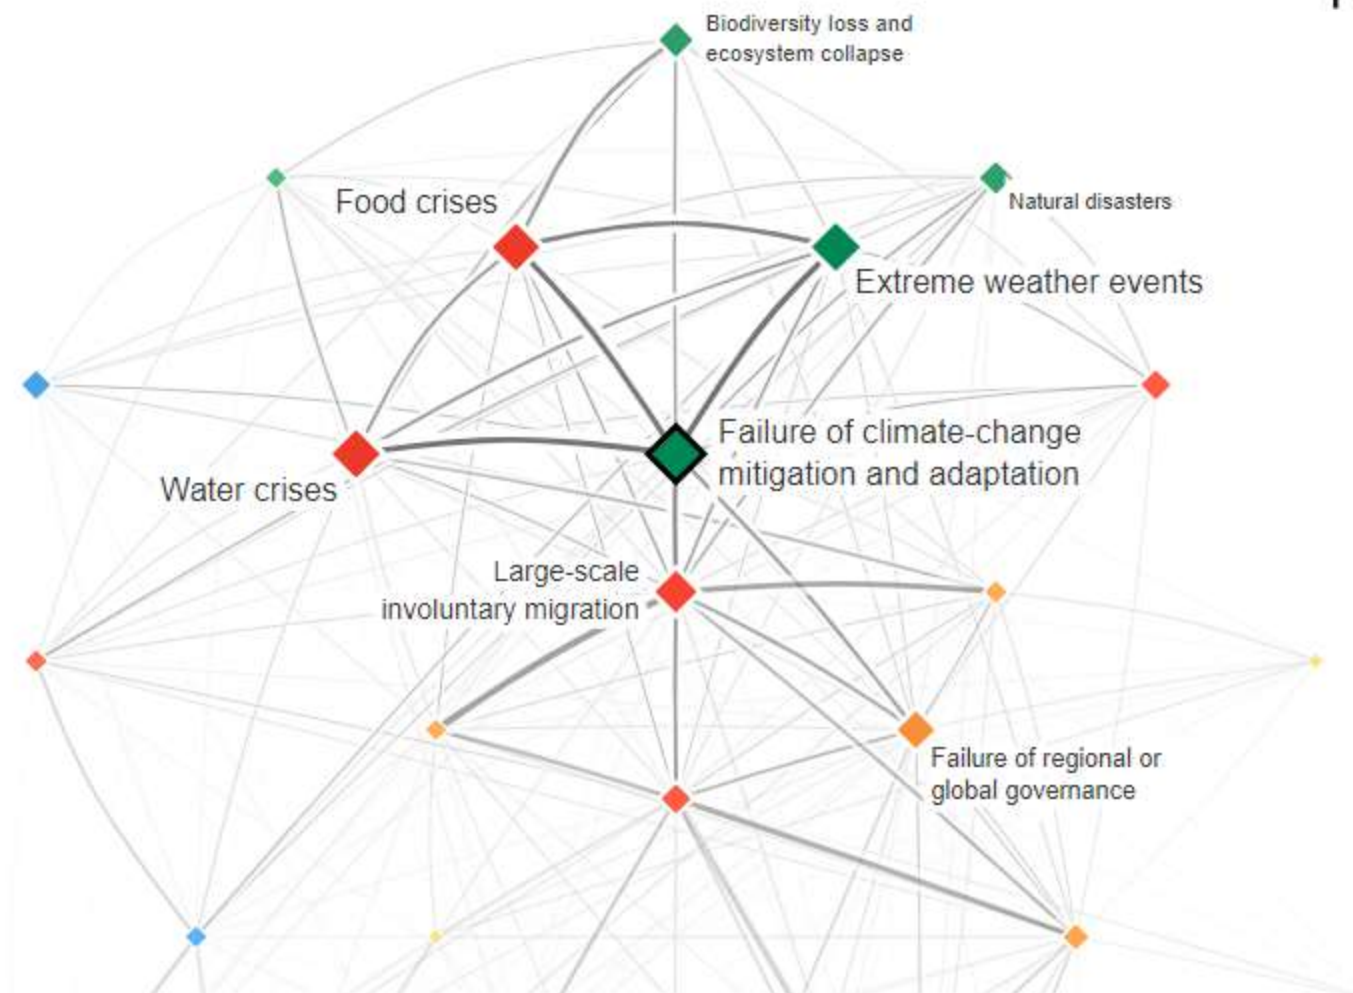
Biodiversity loss and ecosystem collapse

Food crises

Natural disasters

Extreme weather events

Failure of climate-change mitigation and adaptation

Water crises

Large-scale involuntary migration

Failure of regional or global governance